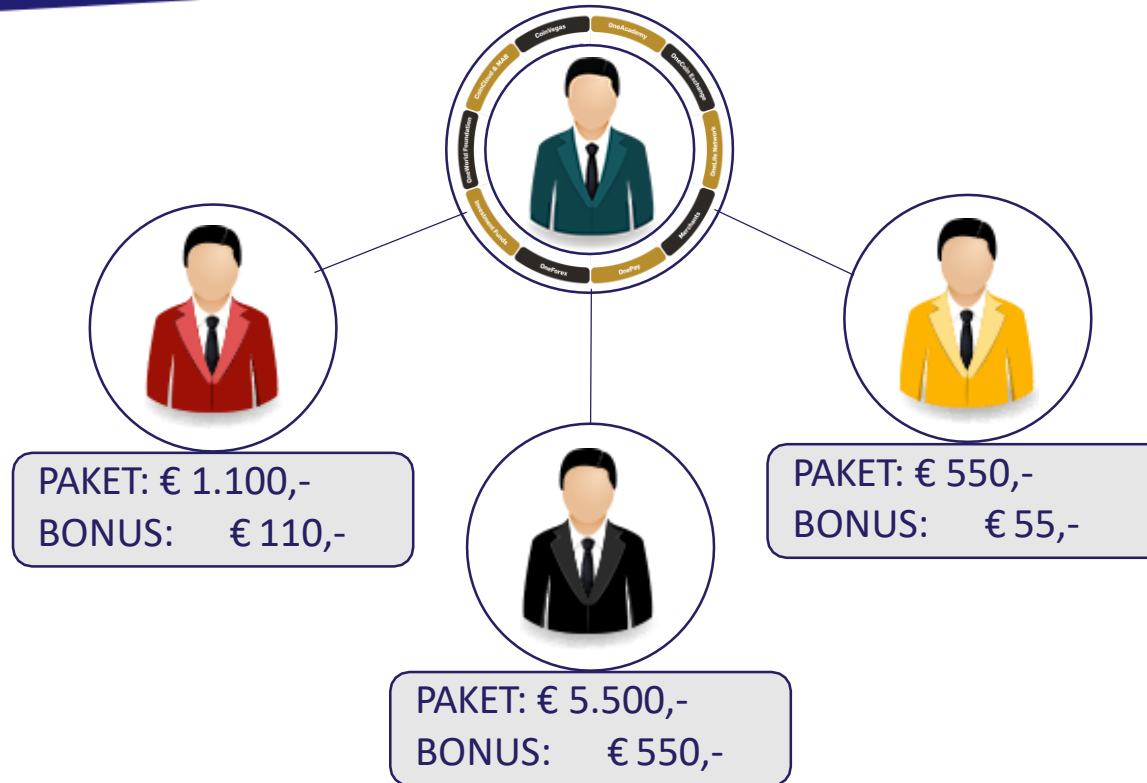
CoinVegas
OneAcademy
OneCoin Exchange
OneLife Network
Merchants
OnePay
OneForex
Investment Funds
OneWorld Foundation
CoinCloud & MAS

PAKET: € 1.100,-
BONUS: € 110,-

PAKET: € 5.500,-
BONUS: € 550,-

PAKET: € 550,-
BONUS: € 55,-